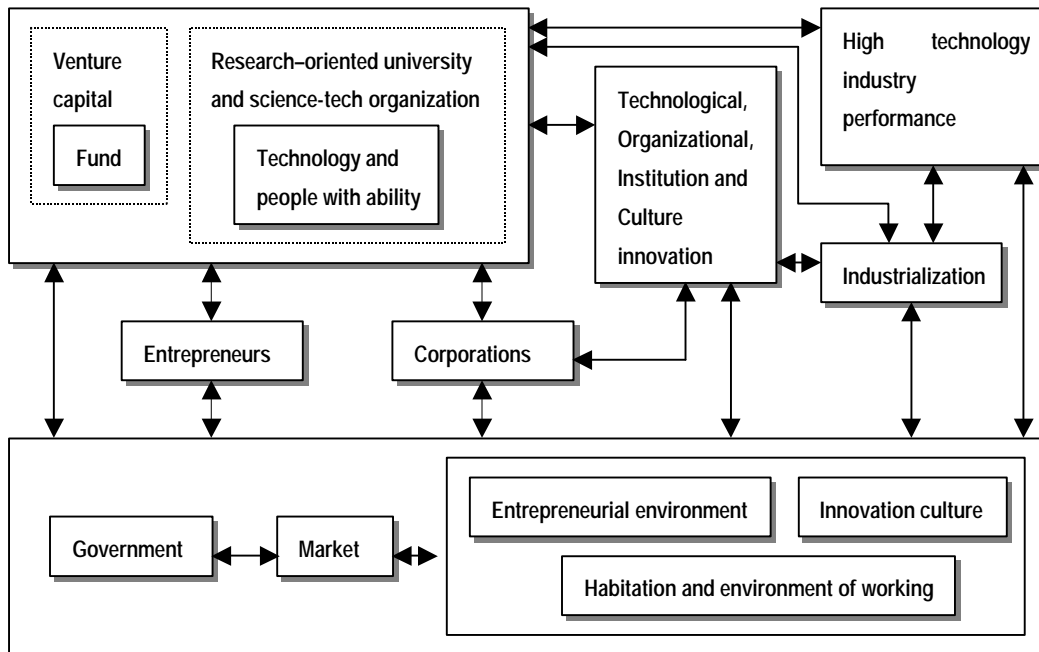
Venture capital

Fund

Research–oriented university and science-tech organization

Technology and people with ability

Technological, Organizational, Institution and Culture innovation

High technology industry performance

Industrialization

Entrepreneurs

Corporations

Government

Market

Entrepreneurial environment

Innovation culture

Habitation and environment of working